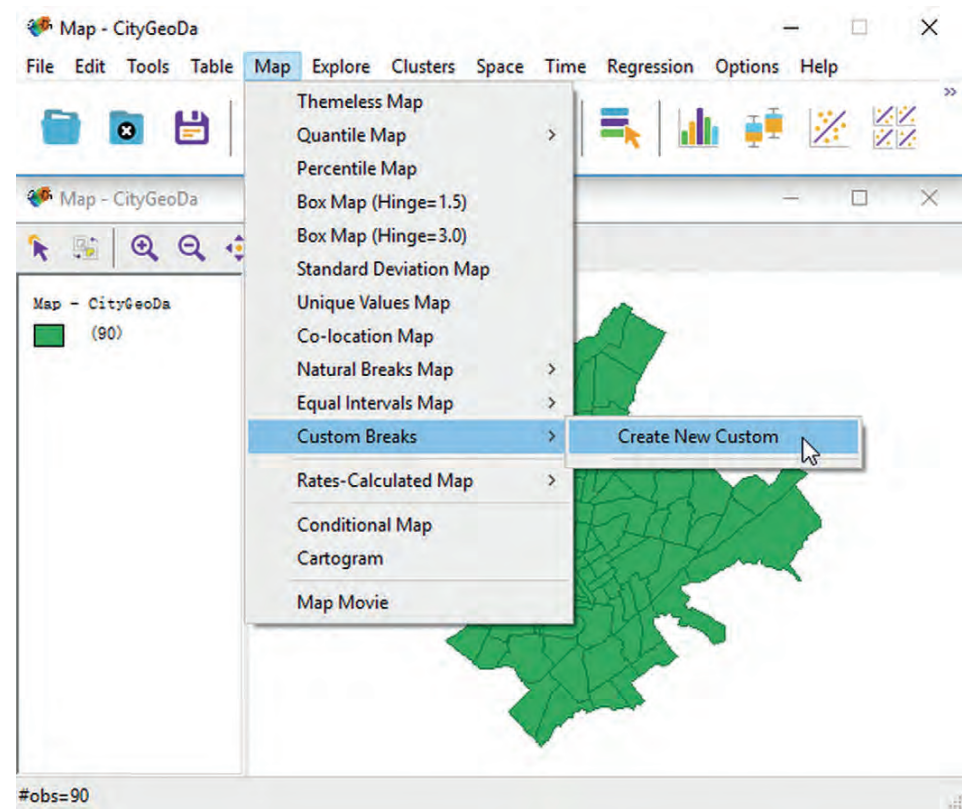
Map - CityGeoDa

File Edit Tools Table Map Explore Clusters Space Time Regression Options Help

Map - CityGeoDa

Map - CityGeoDa
(90)

Themeless Map
Quantile Map
Percentile Map
Box Map (Hinge=1.5)
Box Map (Hinge=3.0)
Standard Deviation Map
Unique Values Map
Co-location Map
Natural Breaks Map
Equal Intervals Map
Custom Breaks
Create New Custom
Rates-Calculated Map
Conditional Map
Cartogram
Map Movie

#obs=90